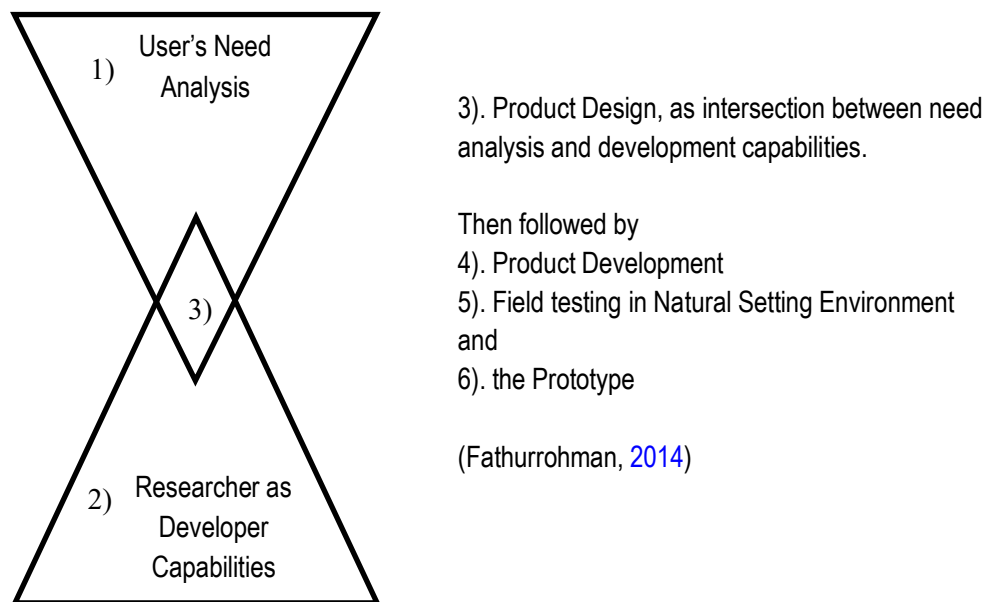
1) User's Need Analysis

3)

2) Researcher as Developer Capabilities

3). Product Design, as intersection between need analysis and development capabilities.

Then followed by
4). Product Development
5). Field testing in Natural Setting Environment and
6). the Prototype

(Fathurrohman, 2014)